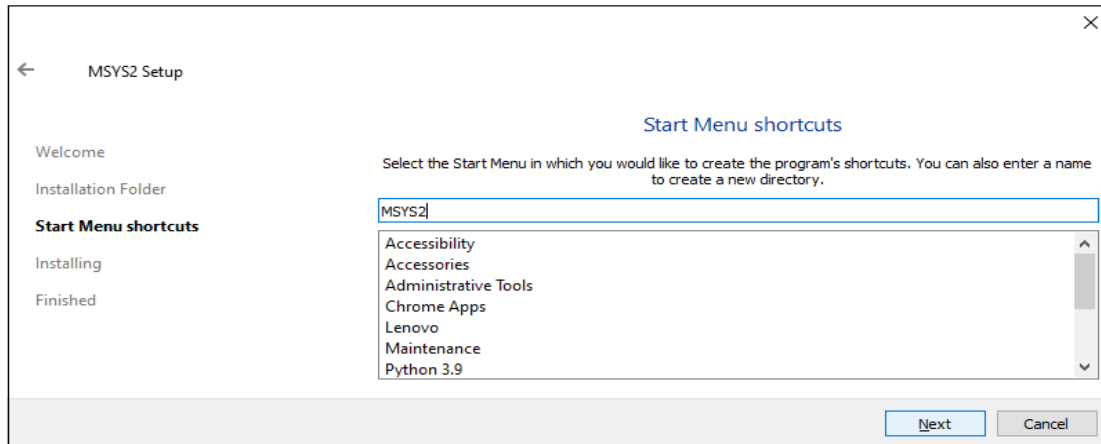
MSYS2 Setup

Welcome

Installation Folder

Start Menu shortcuts

Installing

Finished

Start Menu shortcuts

Select the Start Menu in which you would like to create the program's shortcuts. You can also enter a name to create a new directory.

MSYS2

Accessibility
Accessories
Administrative Tools
Chrome Apps
Lenovo
Maintenance
Python 3.9

Next

Cancel